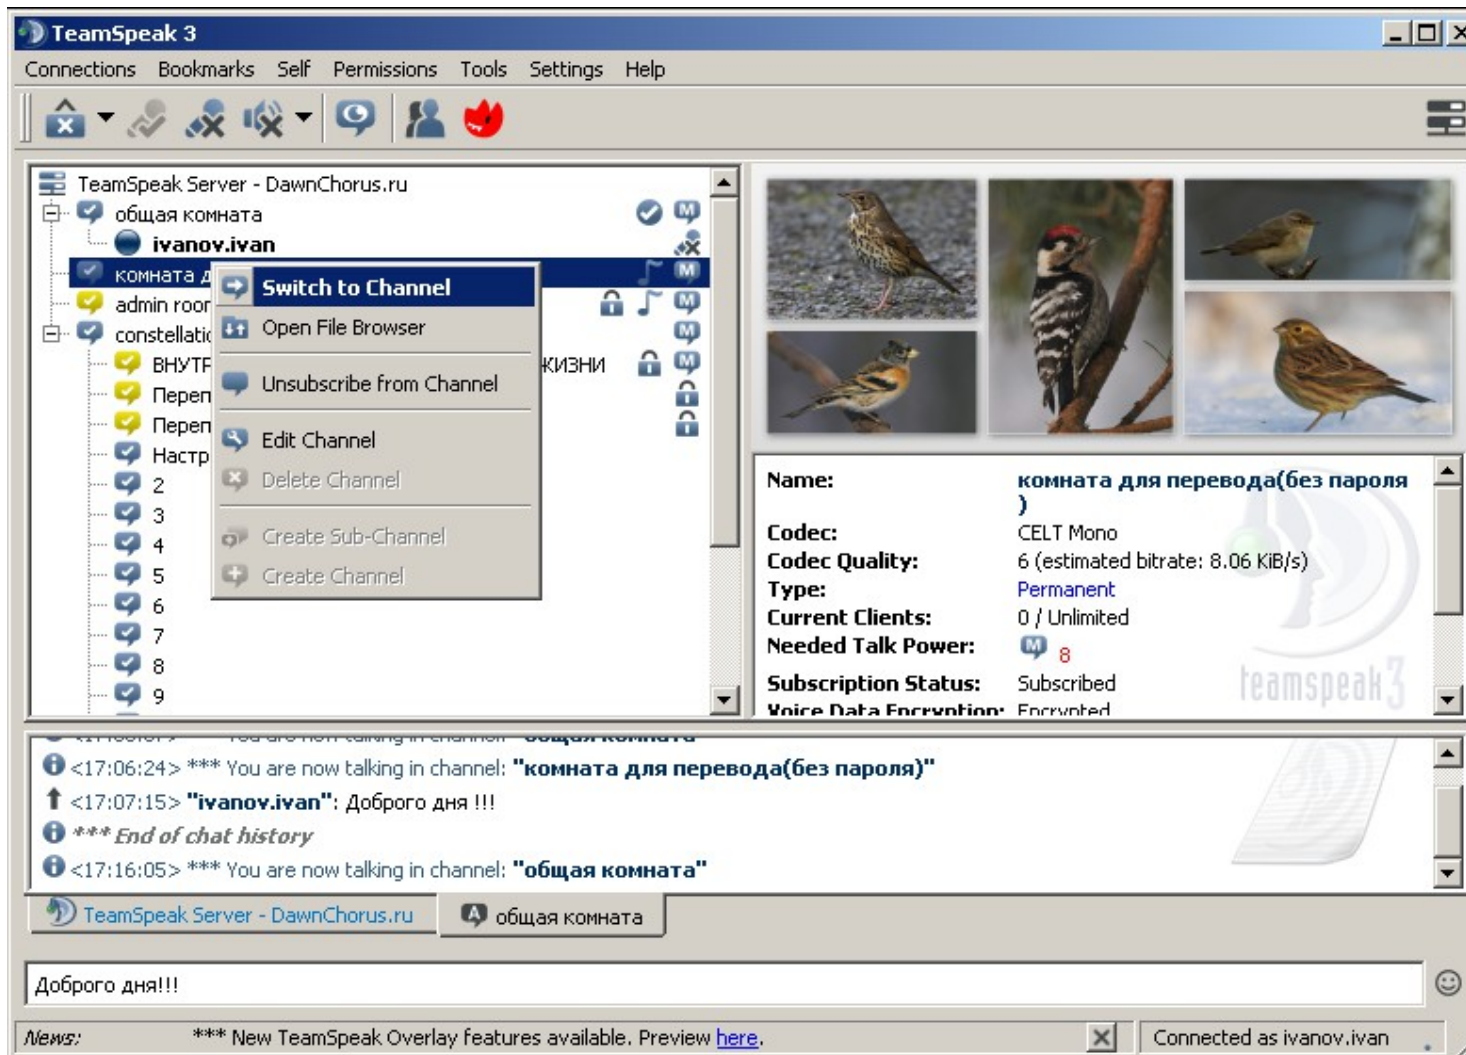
TeamSpeak 3

Connections Bookmarks Self Permissions Tools Settings Help

TeamSpeak Server - DawnChorus.ru
общая комната
ivanov.ivan
комната д
admin roor
constellatic
ВНУТР
Перел
Перел
Настр
2
3
4
5
6
7
8
9

жизни

Switch to Channel
Open File Browser
Unsubscribe from Channel
Edit Channel
Delete Channel
Create Sub-Channel
Create Channel

| | |
|---|---|
| Name: | комната для перевода(без пароля ) |
| Codec: | CELT Mono |
| Codec Quality: | 6 (estimated bitrate: 8.06 KiB/s) |
| Type: | Permanent |
| Current Clients: | 0 / Unlimited |
| Needed Talk Power: | 8 |
| Subscription Status: | Subscribed |
| Voice Data Encryption: | Encrypted |

teamspeak3

<17:06:24> *** You are now talking in channel: "комната для перевода(без пароля)"
<17:07:15> "ivanov.ivan": Доброго дня !!!
*** End of chat history
<17:16:05> *** You are now talking in channel: "общая комната"

TeamSpeak Server - DawnChorus.ru
общая комната

Доброго дня!!!

News: *** New TeamSpeak Overlay features available. Preview here.
Connected as ivanov.ivan